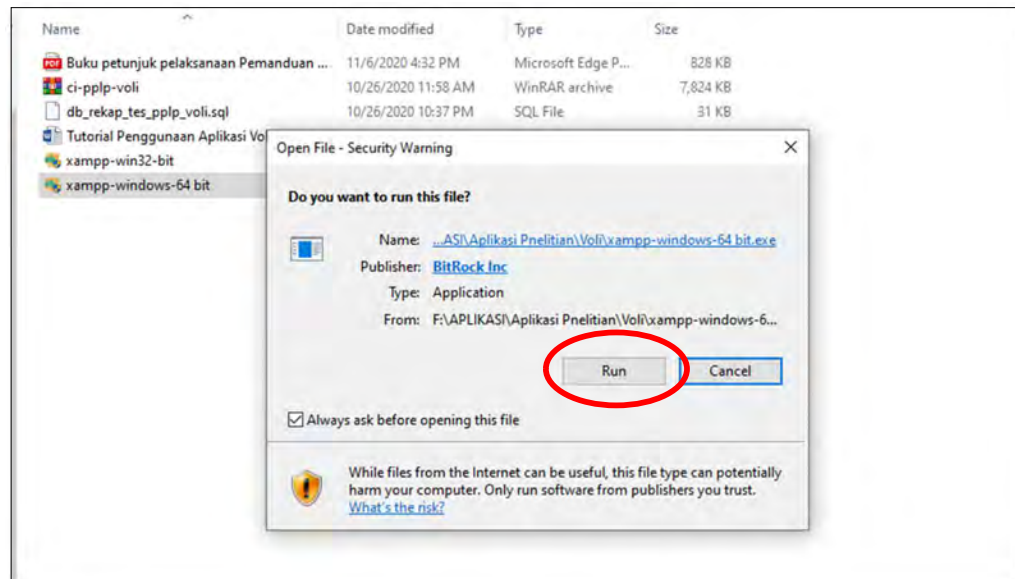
| Name | Date modified | Type | Size |
|---|---|---|---|
| Buku petunjuk pelaksanaan Pemanduan ... | 11/6/2020 4:32 PM | Microsoft Edge P... | 828 KB |
| ci-pplp-voli | 10/26/2020 11:58 AM | WinRAR archive | 7,824 KB |
| db_rekap_tes_pplp_voli.sql | 10/26/2020 10:37 PM | SQL File | 31 KB |
| Tutorial Penggunaan Aplikasi Vo | | | |
| xampp-win32-bit | | | |
| xampp-windows-64 bit | | | |

Open File - Security Warning

Do you want to run this file?

Name: ...ASI\Aplikasi Pnelitian\Voli\xampp-windows-64 bit.exe
Publisher: BitRock Inc
Type: Application
From: F:\APLIKASI\Aplikasi Pnelitian\Voli\xampp-windows-6...

Run Cancel

Always ask before opening this file

While files from the Internet can be useful, this file type can potentially harm your computer. Only run software from publishers you trust. What's the risk?